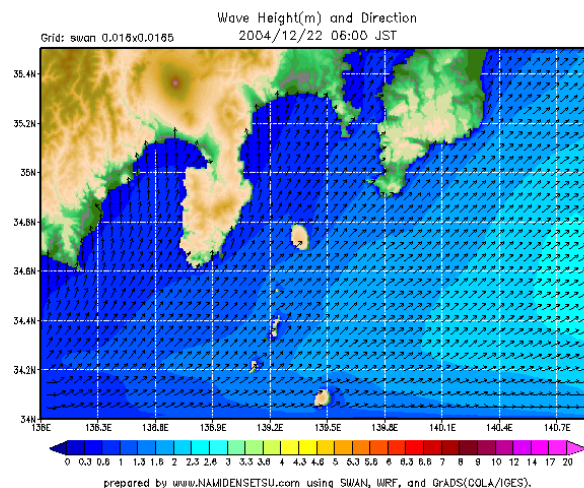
Wave Height(m) and Direction
Grid: swan 0.016x0.0165
2004/12/22 06:00 JST

35.4N
35.2N
35N
34.8N
34.6N
34.4N
34.2N
34N

138E 138.3E 138.6E 138.9E 139.2E 139.5E 139.8E 140.1E 140.4E 140.7E

0 0.3 0.6 1 1.3 1.6 2 2.3 2.6 3 3.3 3.6 4 4.3 4.6 5 5.3 5.6 6 6.3 6.6 7 8 9 10 12 14 17 20

prepared by www.NAMIDENSETSU.com using SWAN, WRF, and GrADS(COLA/IGES).